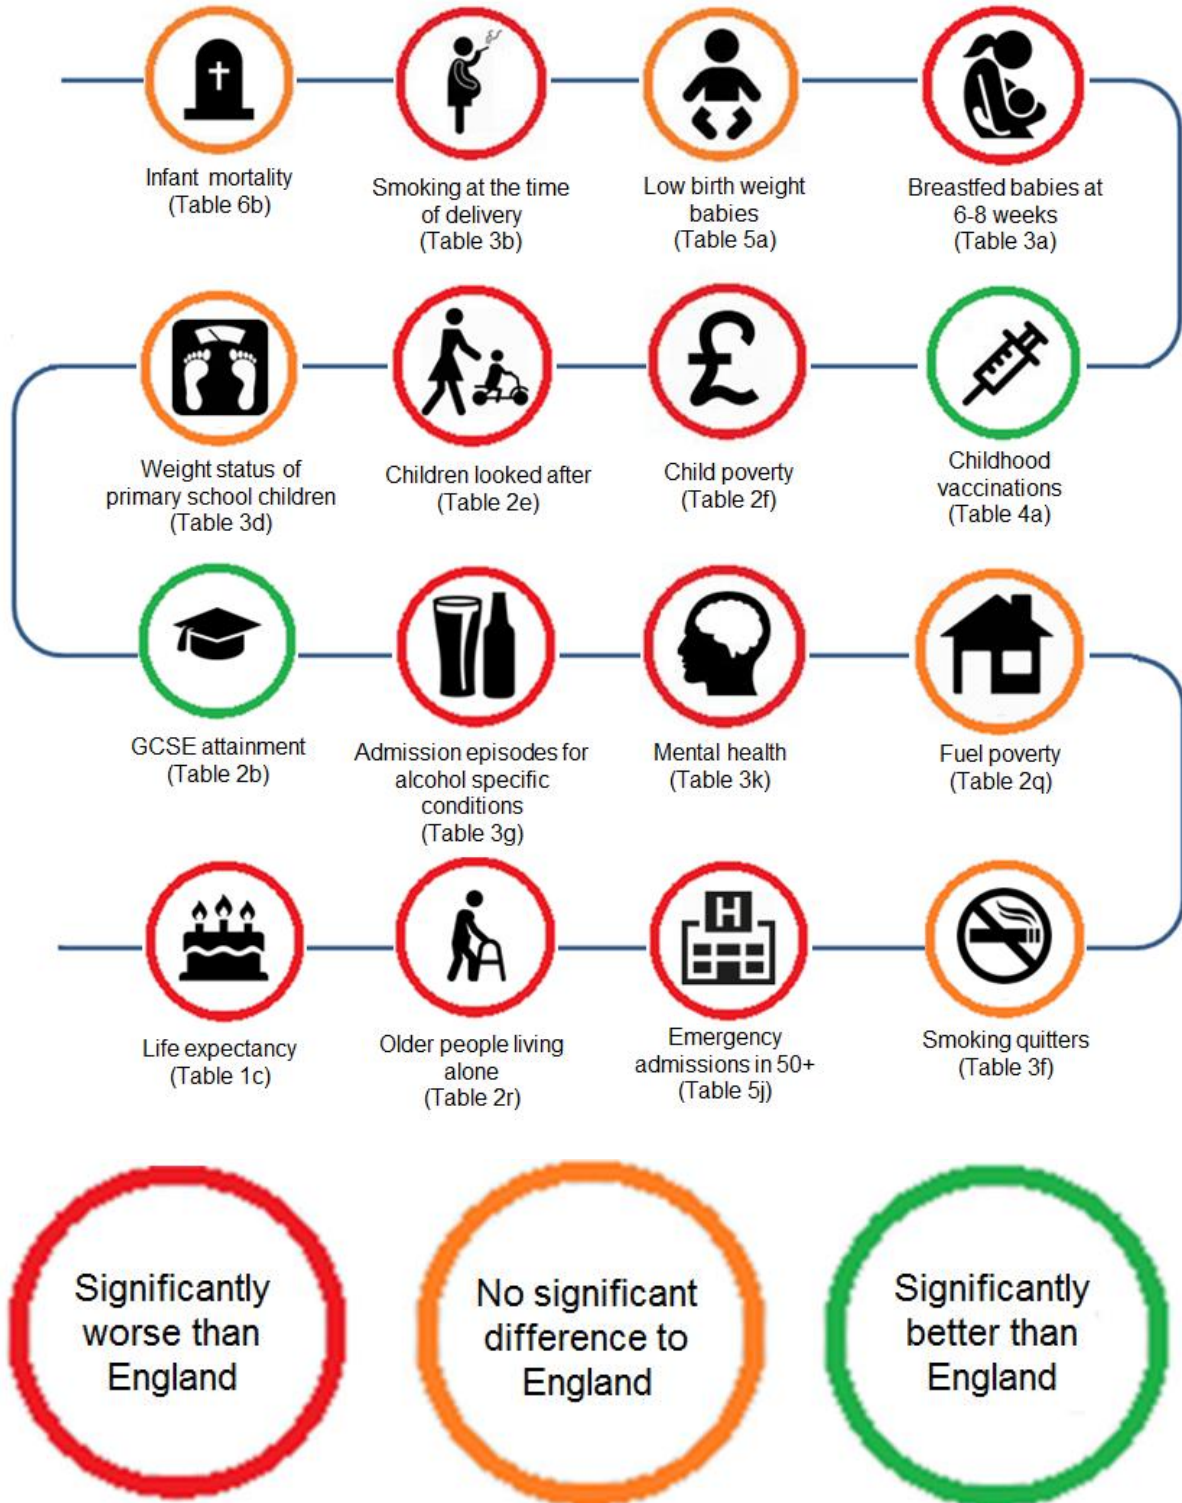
Infant mortality (Table 6b)

Smoking at the time of delivery (Table 3b)

Low birth weight babies (Table 5a)

Breastfed babies at 6-8 weeks (Table 3a)

Weight status of primary school children (Table 3d)

Children looked after (Table 2e)

Child poverty (Table 2f)

Childhood vaccinations (Table 4a)

GCSE attainment (Table 2b)

Admission episodes for alcohol specific conditions (Table 3g)

Mental health (Table 3k)

Fuel poverty (Table 2q)

Life expectancy (Table 1c)

Older people living alone (Table 2r)

H

Emergency admissions in 50+ (Table 5j)

Smoking quitters (Table 3f)

Significantly worse than England

No significant difference to England

Significantly better than England